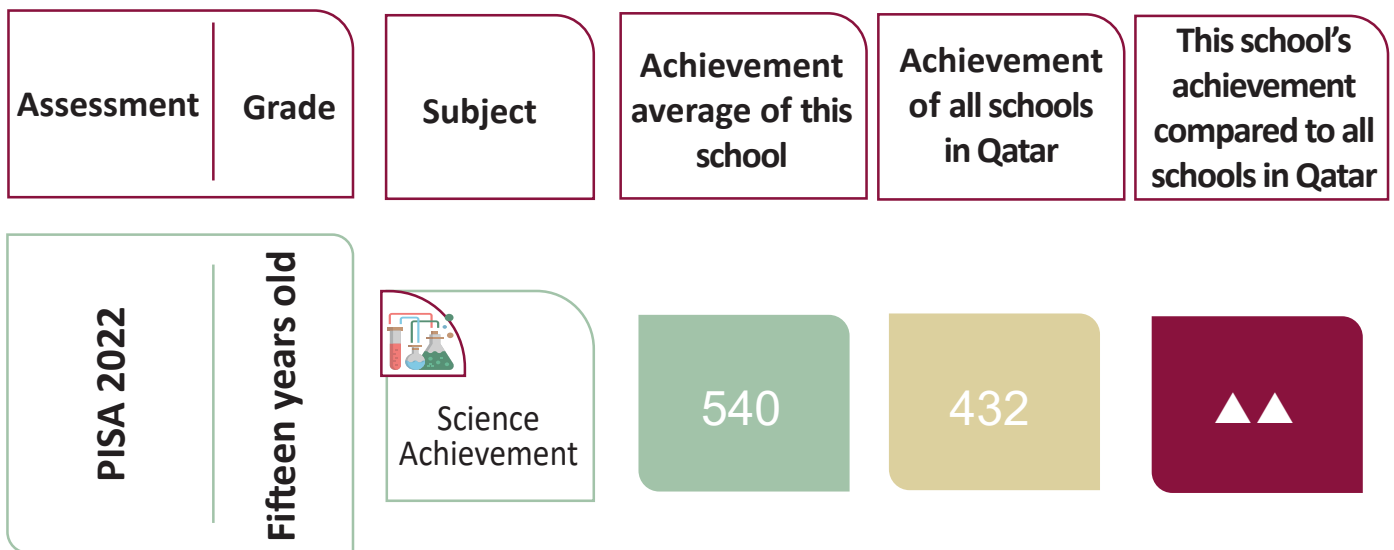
| Assessment | Grade | Subject | Achievement average of this school | Achievement of all schools in Qatar | This school's achievement compared to all schools in Qatar |
|---|---|---|---|---|---|
| PISA 2022 | Fifteen years old | Science Achievement | 540 | 432 | ▲▲ |